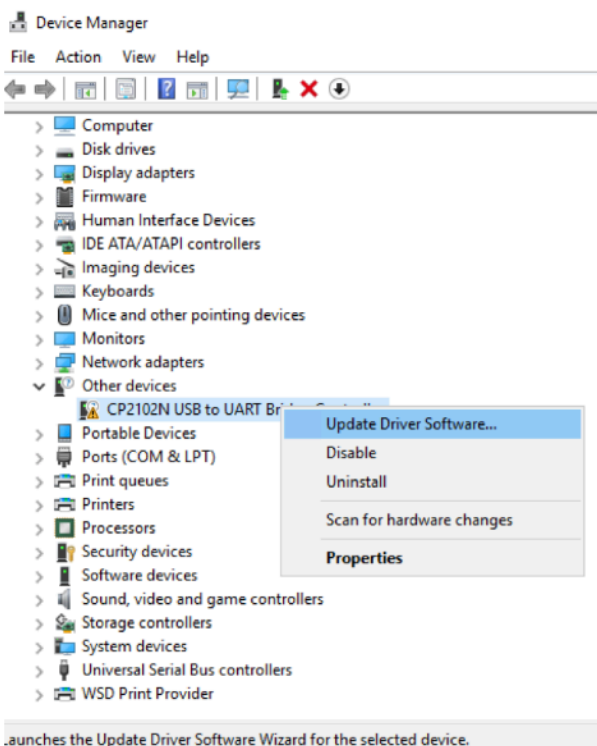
Device Manager

File Action View Help

Computer
Disk drives
Display adapters
Firmware
Human Interface Devices
IDE ATA/ATAPI controllers
Imaging devices
Keyboards
Mice and other pointing devices
Monitors
Network adapters
Other devices
CP2102N USB to UART Br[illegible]
Portable Devices
Ports (COM & LPT)
Print queues
Printers
Processors
Security devices
Software devices
Sound, video and game controllers
Storage controllers
System devices
Universal Serial Bus controllers
WSD Print Provider

Update Driver Software...
Disable
Uninstall
Scan for hardware changes
Properties

.aunches the Update Driver Software Wizard for the selected device.